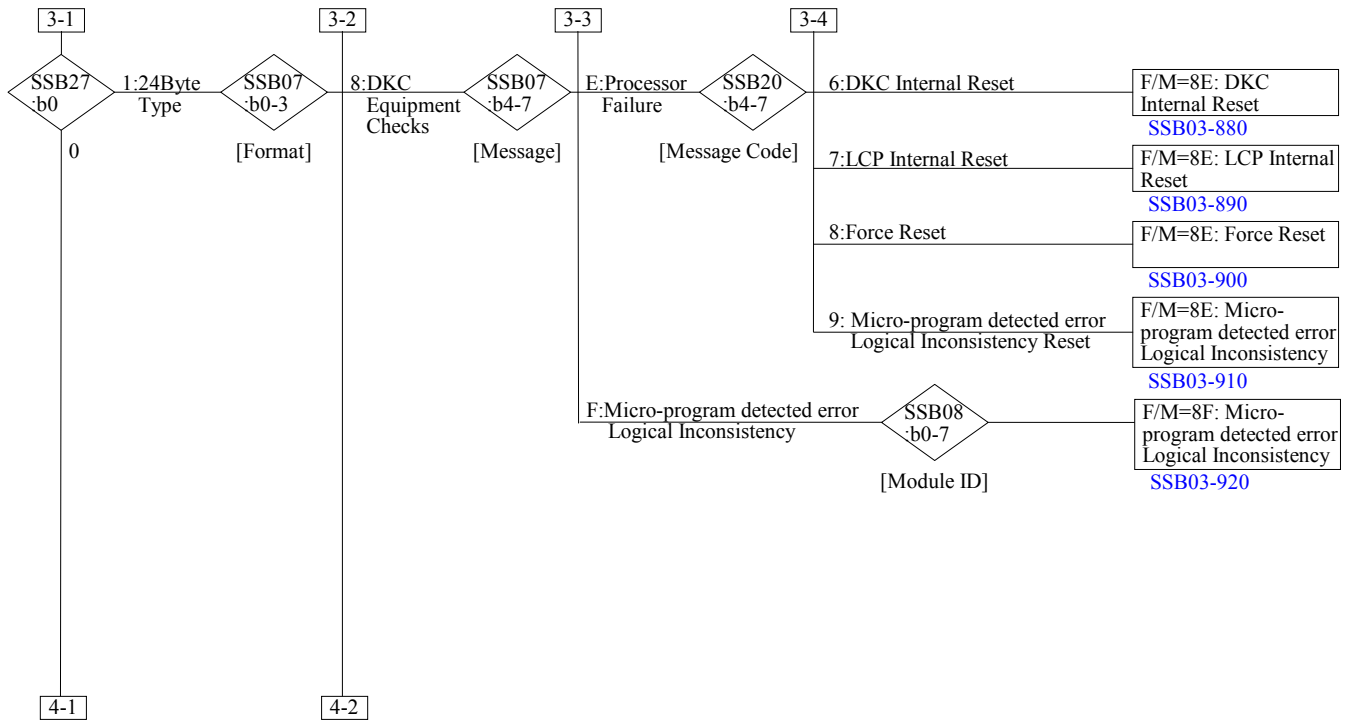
3-1

3-2

3-3

3-4

SSB27 :b0

1:24Byte Type

SSB07 :b0-3

[Format]

8:DKC Equipment Checks

SSB07 :b4-7

[Message]

E:Processor Failure

SSB20 :b4-7

[Message Code]

6:DKC Internal Reset

F/M=8E: DKC Internal Reset

SSB03-880

7:LCP Internal Reset

F/M=8E: LCP Internal Reset

SSB03-890

8:Force Reset

F/M=8E: Force Reset

SSB03-900

9: Micro-program detected error Logical Inconsistency Reset

F/M=8E: Micro-program detected error Logical Inconsistency

SSB03-910

F:Micro-program detected error Logical Inconsistency

SSB08 :b0-7

[Module ID]

F/M=8F: Micro-program detected error Logical Inconsistency

SSB03-920

0

4-1

4-2